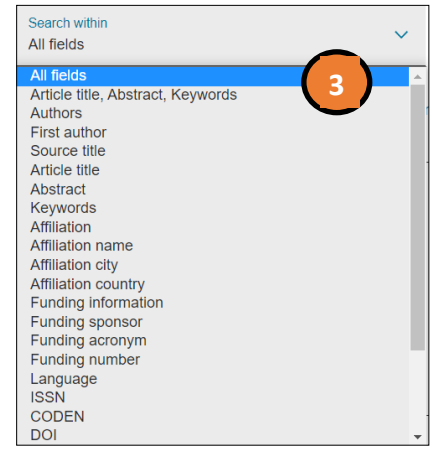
Search within
All fields

3

All fields
Article title, Abstract, Keywords
Authors
First author
Source title
Article title
Abstract
Keywords
Affiliation
Affiliation name
Affiliation city
Affiliation country
Funding information
Funding sponsor
Funding acronym
Funding number
Language
ISSN
CODEN
DOI